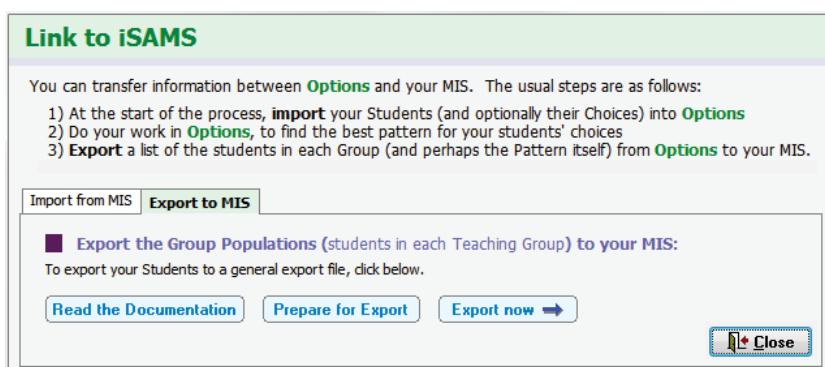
Link to iSAMS

You can transfer information between Options and your MIS. The usual steps are as follows:

1) At the start of the process, import your Students (and optionally their Choices) into Options
2) Do your work in Options, to find the best pattern for your students' choices
3) Export a list of the students in each Group (and perhaps the Pattern itself) from Options to your MIS.

Import from MIS | Export to MIS

Export the Group Populations (students in each Teaching Group) to your MIS:

To export your Students to a general export file, click below.

Read the Documentation | Prepare for Export | Export now

Close